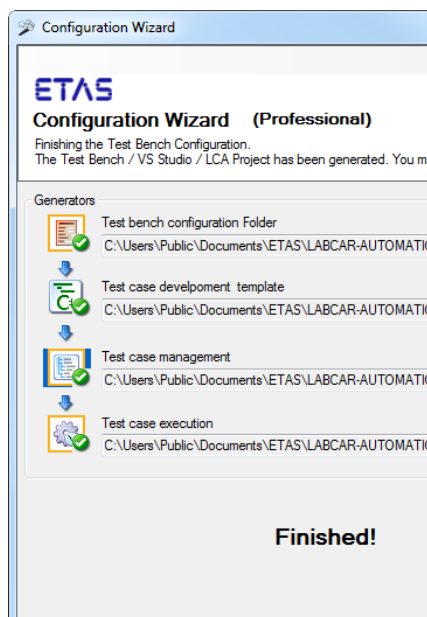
Configuration Wizard

ETAS

Configuration Wizard (Professional)

Finishing the Test Bench Configuration.
The Test Bench / VS Studio / LCA Project has been generated. You m

Generators

Test bench configuration Folder
C:\Users\Public\Documents\ETAS\LABCAR-AUTOMATI

Test case develpoment template
C:\Users\Public\Documents\ETAS\LABCAR-AUTOMATI

Test case management
C:\Users\Public\Documents\ETAS\LABCAR-AUTOMATI

Test case execution
C:\Users\Public\Documents\ETAS\LABCAR-AUTOMATI

Finished!